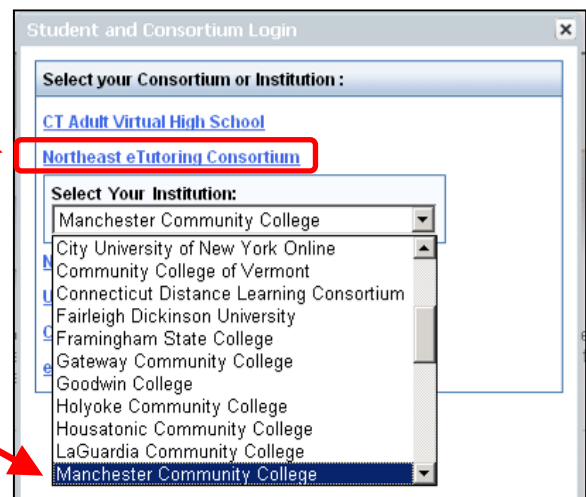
Student and Consortium Login

Select your Consortium or Institution :

CT Adult Virtual High School

Northeast eTutoring Consortium

Select Your Institution:

Manchester Community College

City University of New York Online
Community College of Vermont
Connecticut Distance Learning Consortium
Fairleigh Dickinson University
Framingham State College
Gateway Community College
Goodwin College
Holyoke Community College
Housatonic Community College
LaGuardia Community College
Manchester Community College